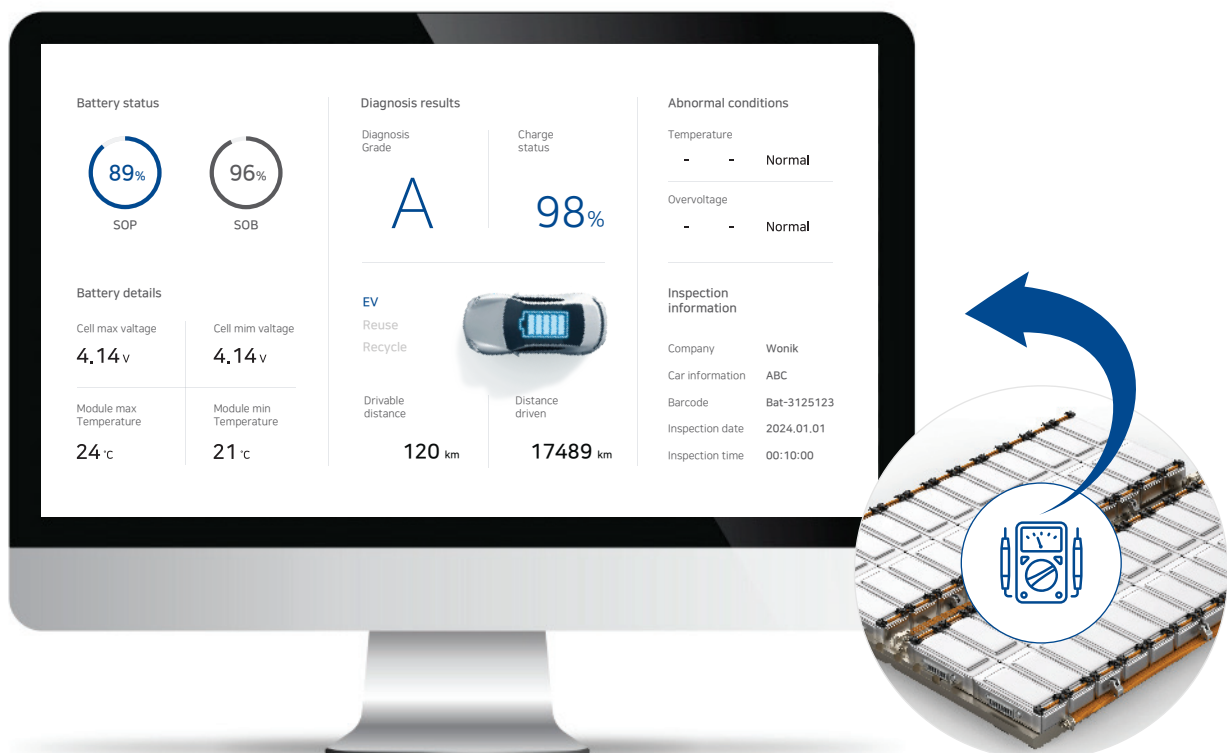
Battery status

89%
SOP

96%
SOB

Battery details

Cell max valtage
4.14 V

Cell mim voltage
4.14 V

Module max Temperature
24 °C

Module min Temperature
21 °C

Diagnosis results

Diagnosis Grade
A

Charge status
98%

EV
Reuse
Recycle

Drivable distance
120 km

Distance driven
17489 km

Abnormal conditions

Temperature
- - Normal

Overvoltage
- - Normal

Inspection information

Company Wonik
Car information ABC
Barcode Bat-3125123
Inspection date 2024.01.01
Inspection time 00:10:00